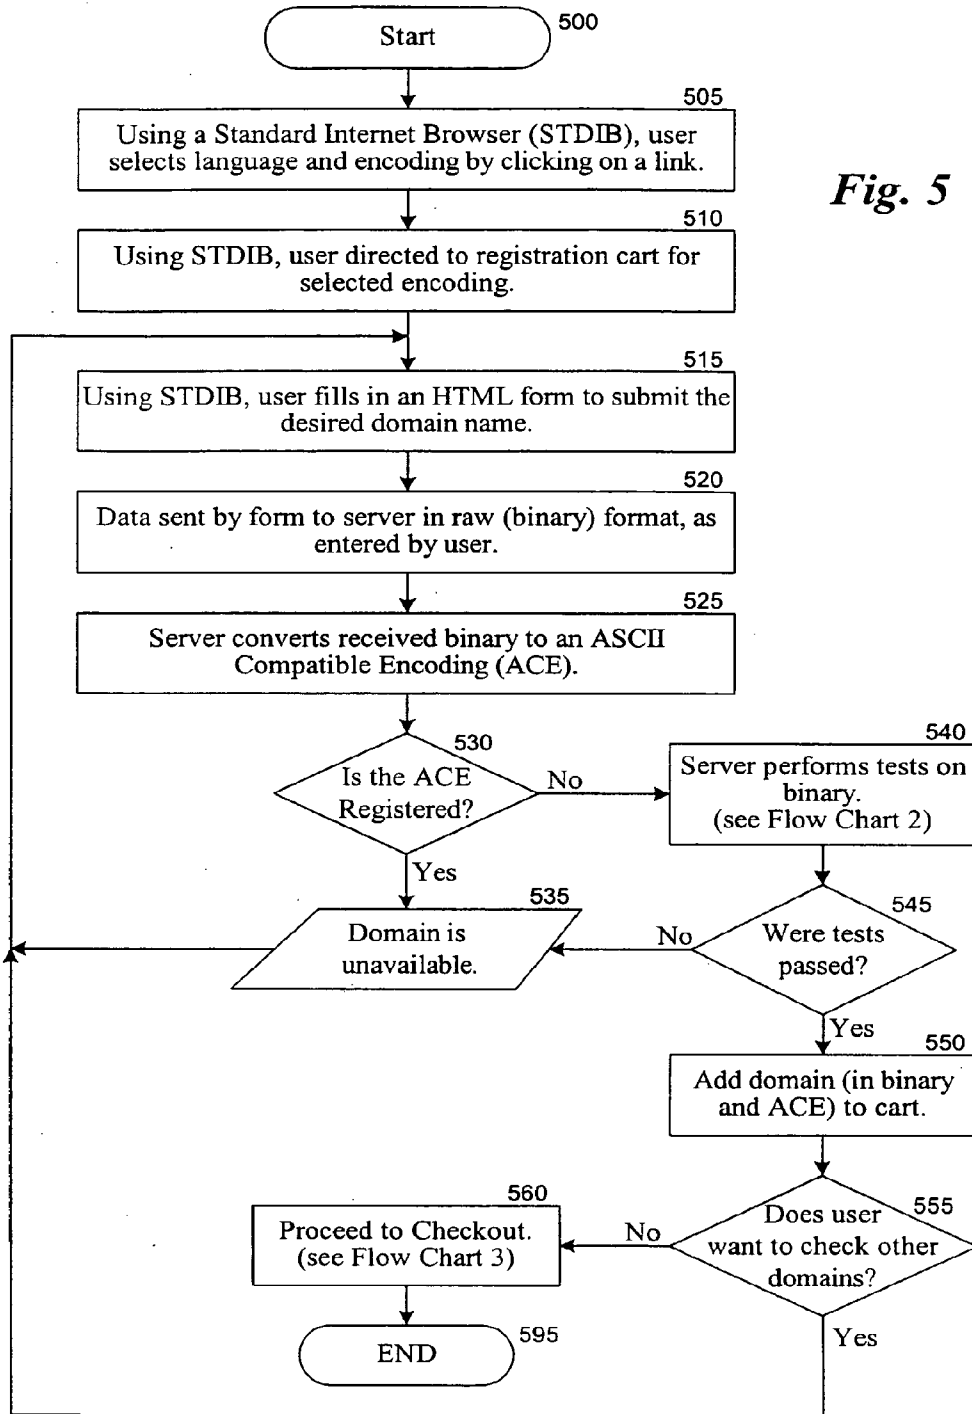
Start
500

505
Using a Standard Internet Browser (STDIB), user selects language and encoding by clicking on a link.

Fig. 5

510
Using STDIB, user directed to registration cart for selected encoding.

515
Using STDIB, user fills in an HTML form to submit the desired domain name.

520
Data sent by form to server in raw (binary) format, as entered by user.

525
Server converts received binary to an ASCII Compatible Encoding (ACE).

530
Is the ACE Registered?

No

540
Server performs tests on binary. (see Flow Chart 2)

Yes

535
Domain is unavailable.

No

545
Were tests passed?

Yes

550
Add domain (in binary and ACE) to cart.

560
Proceed to Checkout. (see Flow Chart 3)

No

555
Does user want to check other domains?

END
595

Yes